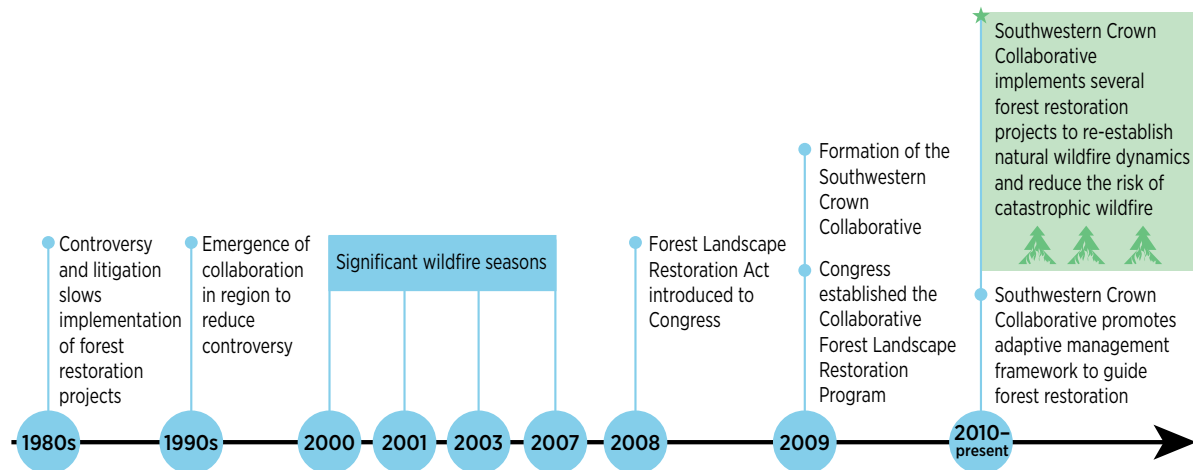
1980s

Controversy and litigation slows implementation of forest restoration projects

1990s

Emergence of collaboration in region to reduce controversy

Significant wildfire seasons

2000

2001

2003

2007

2008

Forest Landscape Restoration Act introduced to Congress

2009

Formation of the Southwestern Crown Collaborative

Congress established the Collaborative Forest Landscape Restoration Program

2010–present

Southwestern Crown Collaborative implements several forest restoration projects to re-establish natural wildfire dynamics and reduce the risk of catastrophic wildfire

Southwestern Crown Collaborative promotes adaptive management framework to guide forest restoration